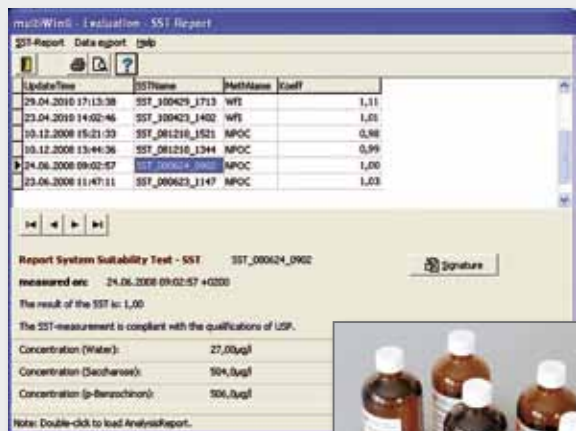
multiWinII - Evaluation - SST Report

SST-Report Data export Help

| UpdateTime | SSTName | MethName | Koeff |
|---|---|---|---|
| 29.04.2010 17:13:38 | SST_100429_1713 | WfI | 1,11 |
| 23.04.2010 14:02:46 | SST_100423_1402 | WfI | 1,01 |
| 10.12.2008 15:21:33 | SST_081210_1521 | NPOC | 0,98 |
| 10.12.2008 13:44:36 | SST_081210_1344 | NPOC | 0,99 |
| 24.06.2008 09:02:57 | SST_080624_0902 | NPOC | 1,00 |
| 23.06.2008 11:47:11 | SST_080623_1147 | NPOC | 1,03 |

Report System Suitability Test - SST SST_080624_0902

Signature

measured on: 24.06.2008 09:02:57 +0200

The result of the SST is: 1,00

The SST-measurement is compliant with the qualifications of USP.

| Concentration (Water): | 27,00µg/l |
|---|---|
| Concentration (Saccharose): | 504,0µg/l |
| Concentration (p-Benzochinon): | 506,0µg/l |

Note: Double-click to load AnalysisReport.